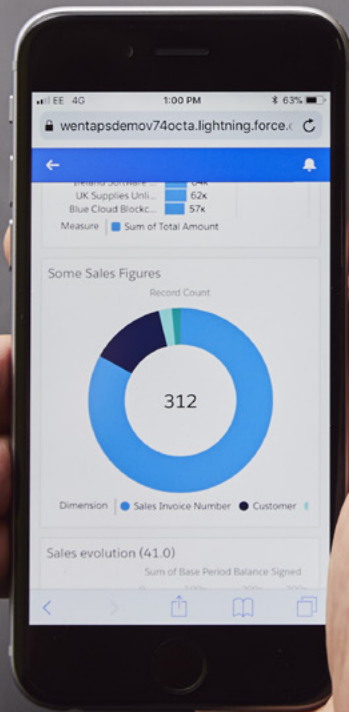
EE 4G 1:00 PM 63%
wentapsdemov74octa.lightning.force.c

Ireland Software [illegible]
UK Supplies Unli... 62k
Blue Cloud Blockc... 57k
Measure Sum of Total Amount

Some Sales Figures
Record Count
312
Dimension Sales Invoice Number Customer

Sales evolution (41.0)
Sum of Base Period Balance Signed